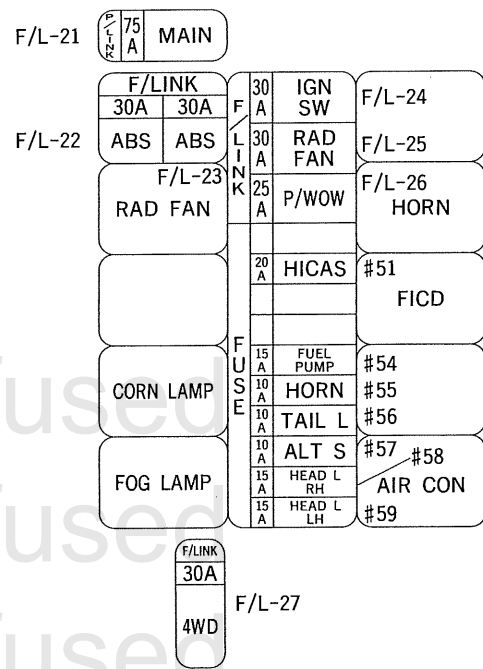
F/L-21 F/LINK 75A MAIN

F/LINK
| 30A | 30A |
|---|---|
| ABS | ABS |

F/L-22

F/L-23
RAD FAN

CORN LAMP

FOG LAMP

F/LINK

| 30A | IGN SW |
|---|---|
| 30A | RAD FAN |
| 25A | P/WOW |
| | |
| 20A | HICAS |
| | |
| | |

FUSE

| 15A | FUEL PUMP |
|---|---|
| 10A | HORN |
| 10A | TAIL L |
| 10A | ALT S |
| 15A | HEAD L RH |
| 15A | HEAD L LH |

F/L-24
F/L-25
F/L-26 HORN
#51 FICD
#54
#55
#56
#57 #58 AIR CON
#59

F/LINK
30A
4WD
F/L-27

used
used
used